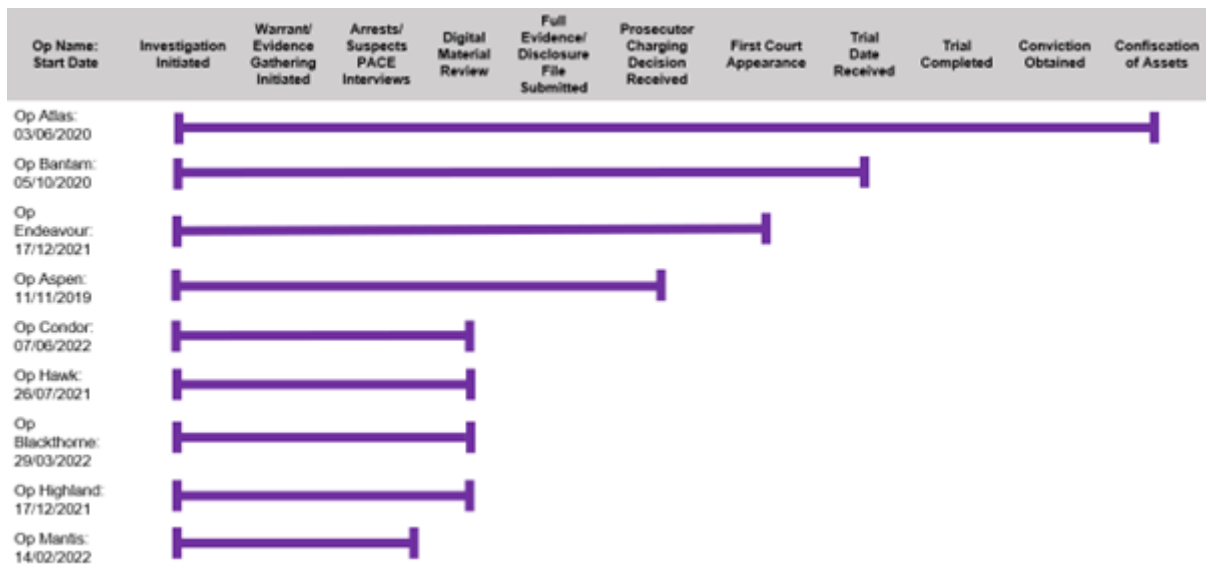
| Op Name: Start Date | Investigation Initiated | Warrant/ Evidence Gathering Initiated | Arrests/ Suspects PACE Interviews | Digital Material Review | Full Evidence/ Disclosure File Submitted | Prosecutor Charging Decision Received | First Court Appearance | Trial Date Received | Trial Completed | Conviction Obtained | Confiscation of Assets |
|---|---|---|---|---|---|---|---|---|---|---|---|
| Op Atlas: 03/06/2020 | | | | | | | | | | | |
| Op Bantam: 05/10/2020 | | | | | | | | | | | |
| Op Endeavour: 17/12/2021 | | | | | | | | | | | |
| Op Aspen: 11/11/2019 | | | | | | | | | | | |
| Op Condor: 07/06/2022 | | | | | | | | | | | |
| Op Hawk: 26/07/2021 | | | | | | | | | | | |
| Op Blackthorne: 29/03/2022 | | | | | | | | | | | |
| Op Highland: 17/12/2021 | | | | | | | | | | | |
| Op Mantis: 14/02/2022 | | | | | | | | | | | |